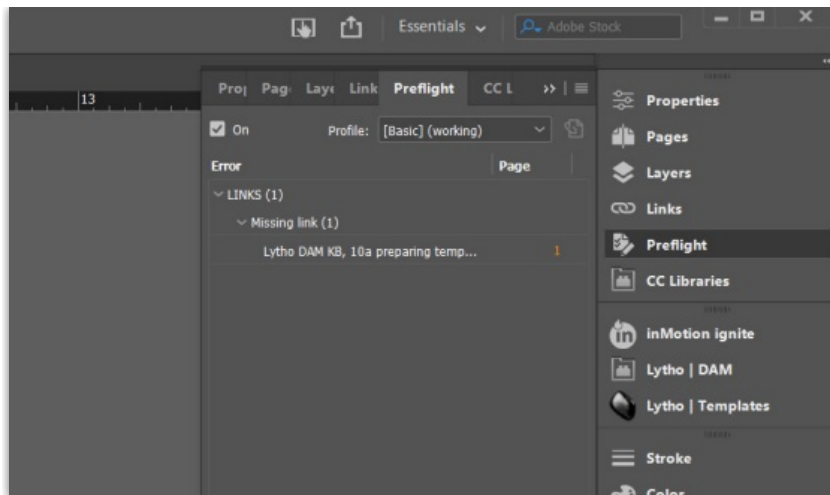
Essentials
Adobe Stock

13

Pro| Pag| Lay| Link Preflight CC L >>

On Profile: [Basic] (working)

Error Page
LINKS (1)
Missing link (1)
Lytho DAM KB, 10a preparing temp... 1

Properties
Pages
Layers
Links
Preflight
CC Libraries
inMotion ignite
Lytho | DAM
Lytho | Templates
Stroke
Color